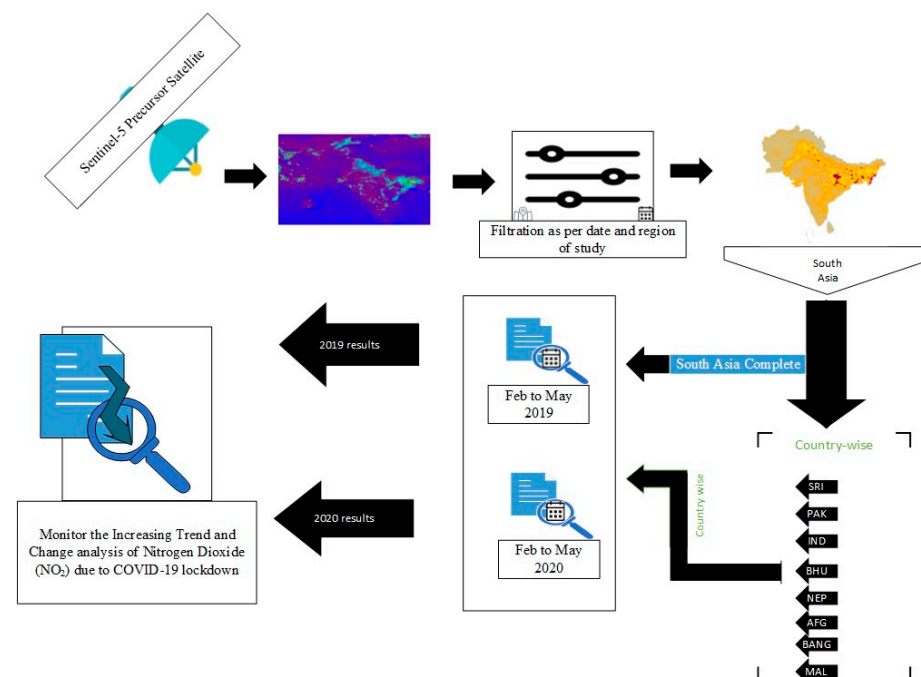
Sentinel-5 Precursor Satellite

Filtration as per date and region of study

South Asia

South Asia Complete

2019 results

Feb to May 2019

Country-wise

Country wise

Feb to May 2020

2020 results

Monitor the Increasing Trend and Change analysis of Nitrogen Dioxide ($NO_2$) due to COVID-19 lockdown

SRI
PAK
IND
BHU
NEP
AFG
BANG
MAL